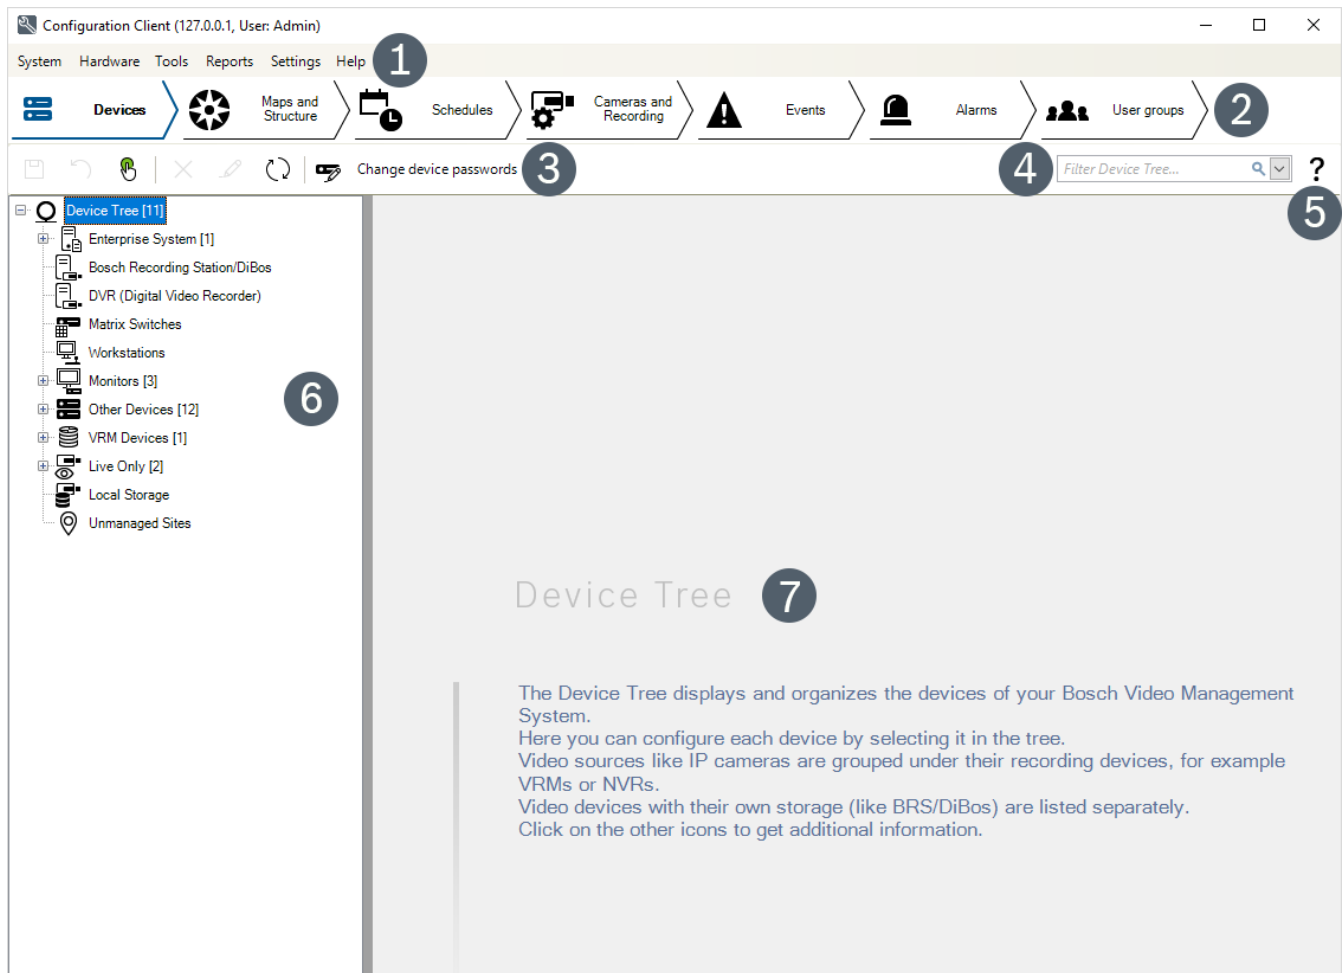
Configuration Client (127.0.0.1, User: Admin)

System Hardware Tools Reports Settings Help 1

Devices Maps and Structure Schedules Cameras and Recording Events Alarms User groups 2

Change device passwords 3

4 Filter Device Tree... ?

5

Device Tree [11]
Enterprise System [1]
Bosch Recording Station/DiBos
DVR (Digital Video Recorder)
Matrix Switches
Workstations
Monitors [3]
Other Devices [12]
VRM Devices [1]
Live Only [2]
Local Storage
Unmanaged Sites

6

Device Tree 7

The Device Tree displays and organizes the devices of your Bosch Video Management System.
Here you can configure each device by selecting it in the tree.
Video sources like IP cameras are grouped under their recording devices, for example VRMs or NVRs.
Video devices with their own storage (like BRS/DiBos) are listed separately.
Click on the other icons to get additional information.